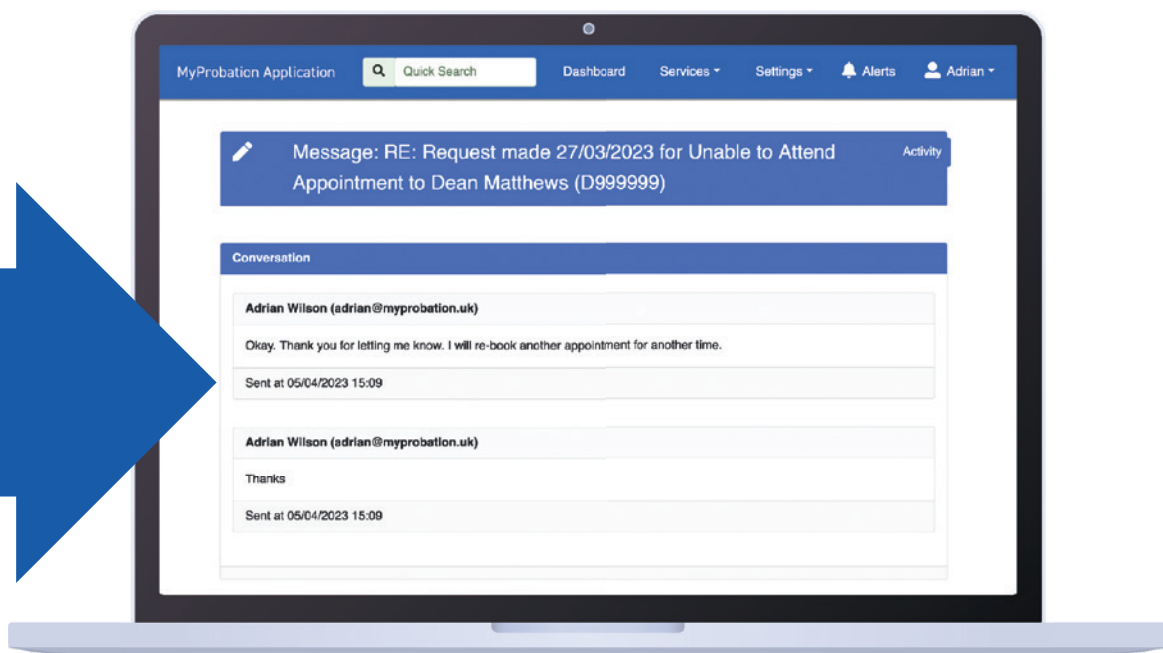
MyProbation Application Quick Search Dashboard Services Settings Alerts Adrian

Message: RE: Request made 27/03/2023 for Unable to Attend Appointment to Dean Matthews (D999999)

Activity

Conversation

Adrian Wilson (adrian@myprobation.uk)

Okay. Thank you for letting me know. I will re-book another appointment for another time.

Sent at 05/04/2023 15:09

Adrian Wilson (adrian@myprobation.uk)

Thanks

Sent at 05/04/2023 15:09